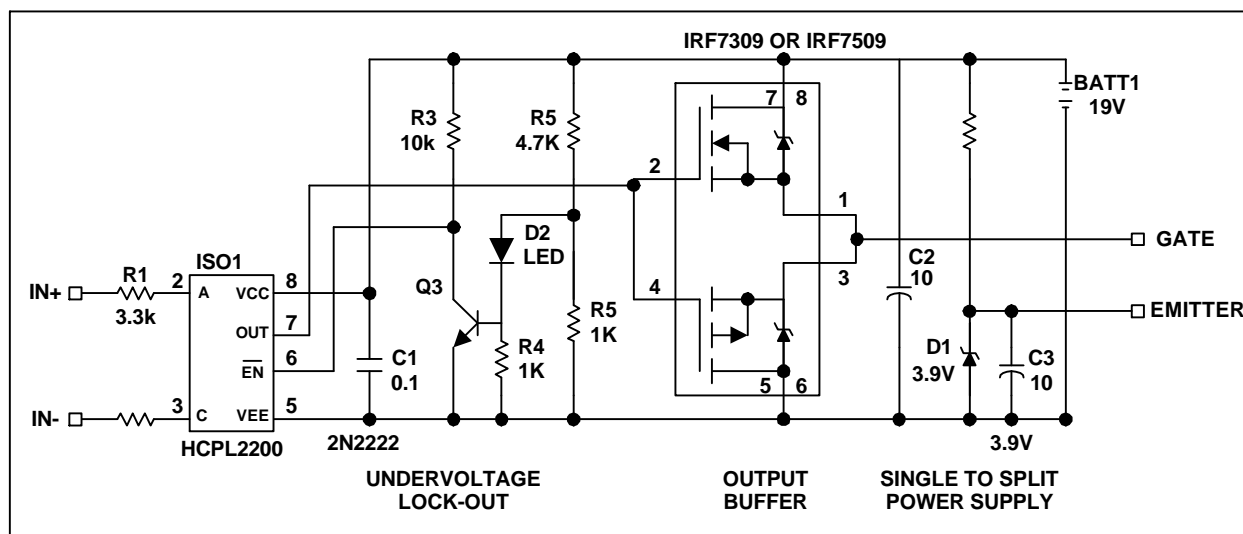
IRF7309 OR IRF7509

BATT1
19V

R3
10k

R5
4.7K

7 8

2

1

GATE

D2
LED

ISO1

R1
3.3k

IN+

2 A VCC 8

OUT 7

$\overline{EN}$ 6

3 C VEE 5

IN-

HCPL2200

Q3

C1
0.1

R4
1K

R5
1K

4

3

C2
10

EMITTER

D1
3.9V

C3
10

5 6

2N2222

3.9V

UNDERVOLTAGE
LOCK-OUT

OUTPUT
BUFFER

SINGLE TO SPLIT
POWER SUPPLY